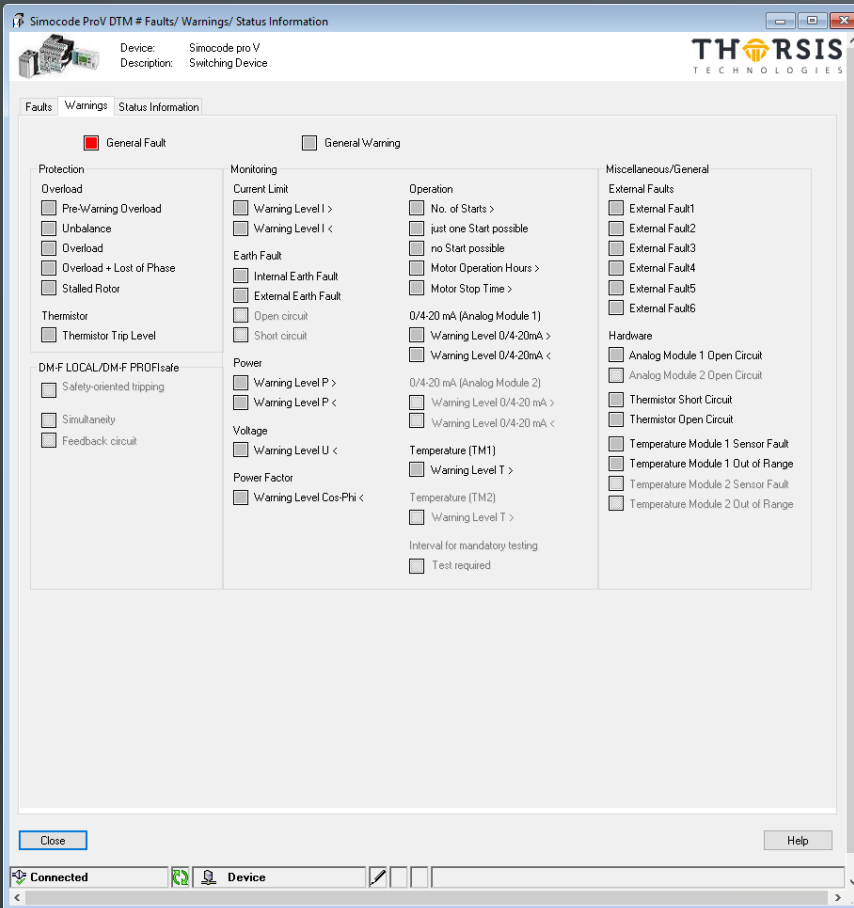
Simocode ProV DTM # Faults/ Warnings/ Status Information

Device: Simocode pro V
Description: Switching Device

THORSIS
TECHNOLOGIES

Faults | Warnings | Status Information

General Fault
General Warning

Protection
Overload
Pre-Warning Overload
Unbalance
Overload
Overload + Lost of Phase
Stalled Rotor
Thermistor
Thermistor Trip Level

DM-F LOCAL/DM-F PROFIsafe
Safety-oriented tripping
Simultaneity
Feedback circuit

Monitoring
Current Limit
Warning Level I >
Warning Level I <
Earth Fault
Internal Earth Fault
External Earth Fault
Open circuit
Short circuit
Power
Warning Level P >
Warning Level P <
Voltage
Warning Level U <
Power Factor
Warning Level Cos-Phi <

Operation
No. of Starts >
just one Start possible
no Start possible
Motor Operation Hours >
Motor Stop Time >
0/4-20 mA (Analog Module 1)
Warning Level 0/4-20mA >
Warning Level 0/4-20mA <
0/4-20 mA (Analog Module 2)
Warning Level 0/4-20 mA >
Warning Level 0/4-20 mA <
Temperature (TM1)
Warning Level T >
Temperature (TM2)
Warning Level T >
Interval for mandatory testing
Test required

Miscellaneous/General
External Faults
External Fault1
External Fault2
External Fault3
External Fault4
External Fault5
External Fault6
Hardware
Analog Module 1 Open Circuit
Analog Module 2 Open Circuit
Thermistor Short Circuit
Thermistor Open Circuit
Temperature Module 1 Sensor Fault
Temperature Module 1 Out of Range
Temperature Module 2 Sensor Fault
Temperature Module 2 Out of Range

Close
Help

Connected
Device